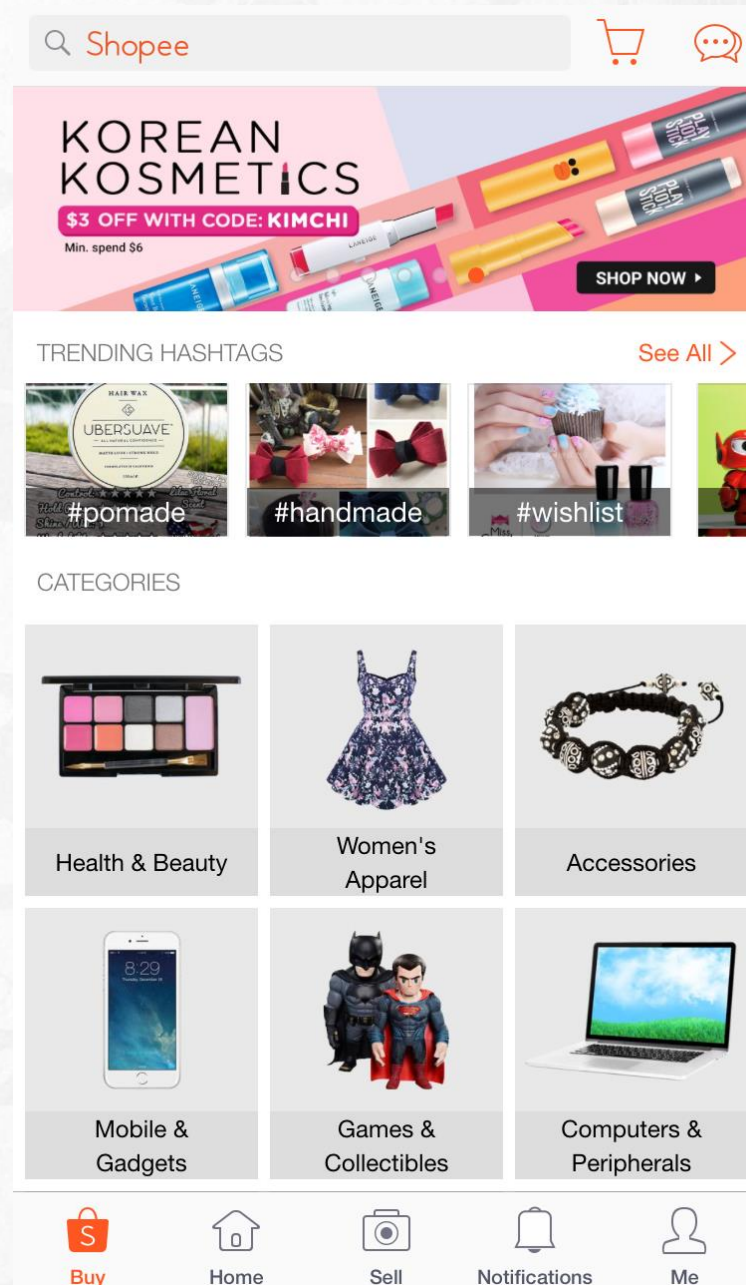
Shopee

KOREAN KOSMETICS
$3 OFF WITH CODE: KIMCHI
Min. spend $6
SHOP NOW ▸

TRENDING HASHTAGS
See All >

HAIR WAX
UBERSUAVE
#pomade
#handmade
#wishlist

CATEGORIES

Health & Beauty
Women's Apparel
Accessories
8:29
Mobile & Gadgets
Games & Collectibles
Computers & Peripherals

S
Buy
Home
Sell
Notifications
Me